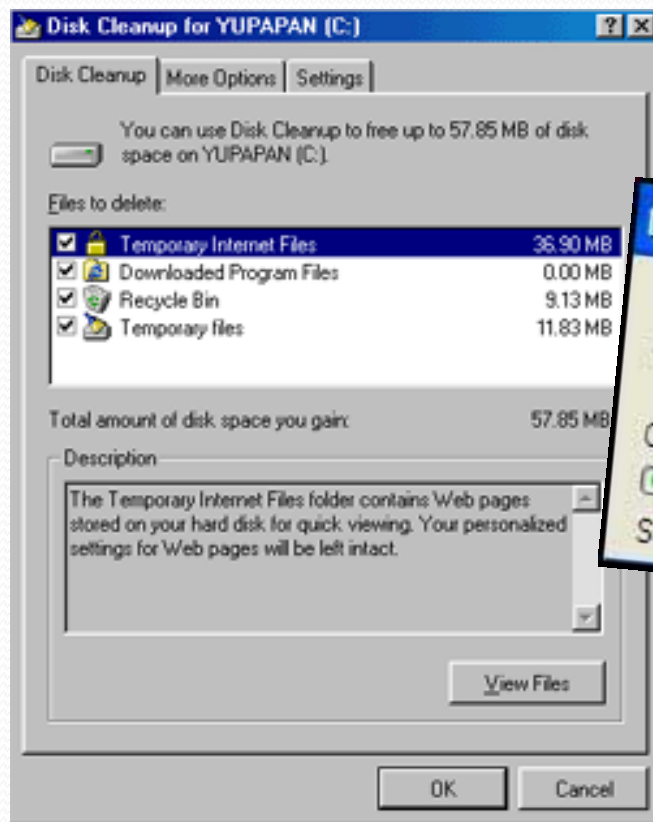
Disk Cleanup for YUPAPAN (C:)

?

Disk Cleanup | More Options | Settings

You can use Disk Cleanup to free up to 57.85 MB of disk space on YUPAPAN (C:).

Files to delete:

| | |
|---|---|
| Temporary Internet Files | 36.90 MB |
| Downloaded Program Files | 0.00 MB |
| Recycle Bin | 9.13 MB |
| Temporary files | 11.83 MB |

Total amount of disk space you gain: 57.85 MB

Description

The Temporary Internet Files folder contains Web pages stored on your hard disk for quick viewing. Your personalized settings for Web pages will be left intact.

View Files

OK

Cancel

C

S